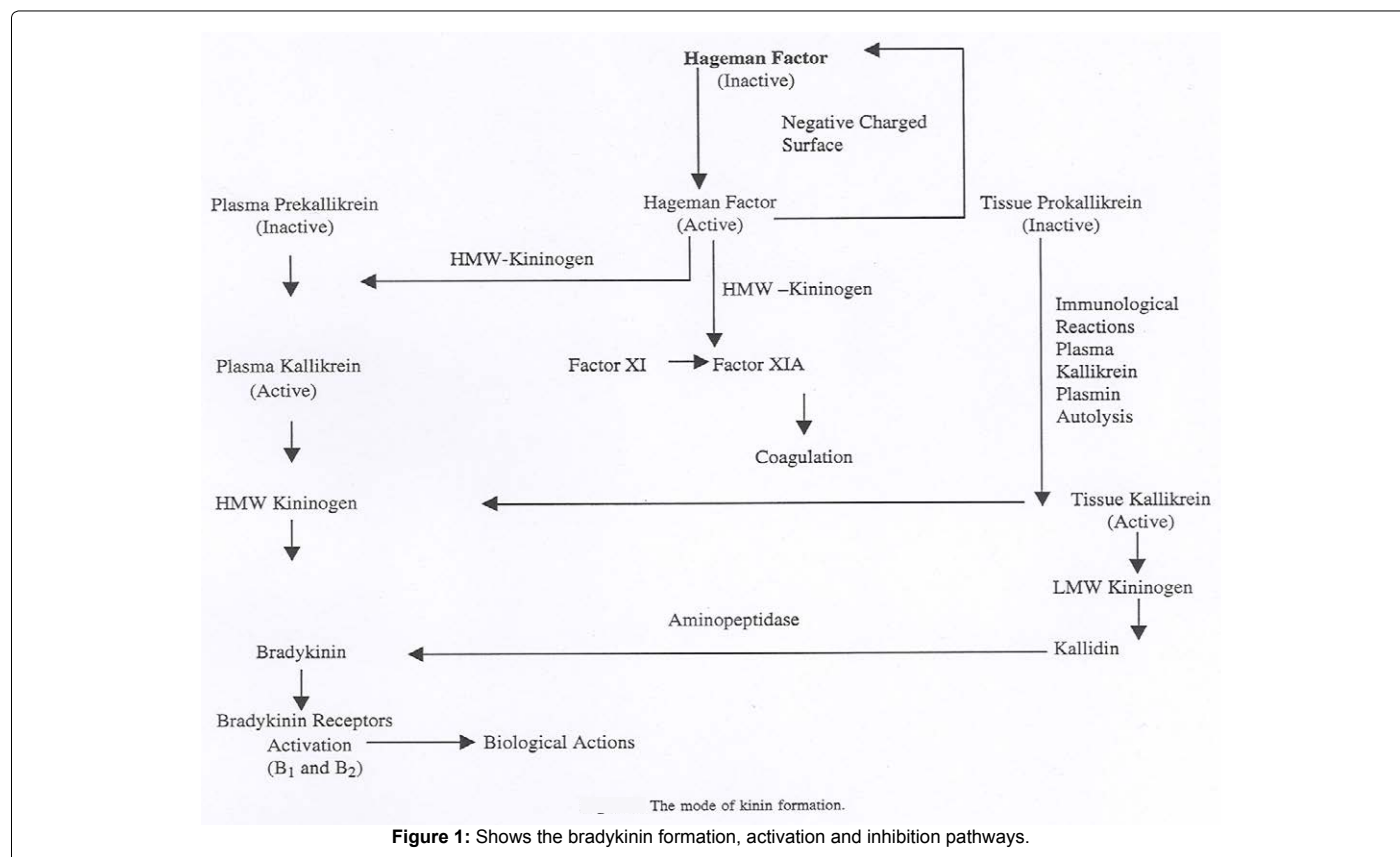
Hageman Factor
(Inactive)

Negative Charged Surface

Plasma Prekallikrein
(Inactive)

Hageman Factor
(Active)

Tissue Prokallikrein
(Inactive)

HMW-Kininogen

HMW –Kininogen

Immunological Reactions
Plasma Kallikrein
Plasmin
Autolysis

Plasma Kallikrein
(Active)

Factor XI

Factor XIA

Coagulation

HMW Kininogen

Tissue Kallikrein
(Active)

LMW Kininogen

Aminopeptidase

Bradykinin

Kallidin

Bradykinin Receptors Activation
($B_1$ and $B_2$)

Biological Actions

The mode of kinin formation.

**Figure 1:** Shows the bradykinin formation, activation and inhibition pathways.